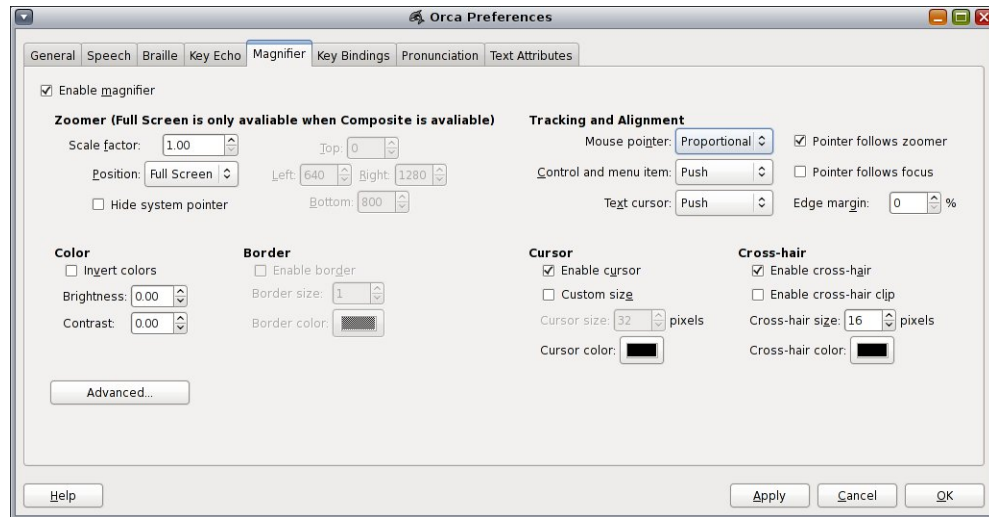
Orca Preferences

General | Speech | Braille | Key Echo | Magnifier | Key Bindings | Pronunciation | Text Attributes

☑ Enable magnifier

Zoomer (Full Screen is only avaliable when Composite is avaliable)

Scale factor: 1.00

Position: Full Screen

☐ Hide system pointer

Top: 0

Left: 640 Right: 1280

Bottom: 800

Tracking and Alignment

Mouse pointer: Proportional

Control and menu item: Push

Text cursor: Push

☑ Pointer follows zoomer

☐ Pointer follows focus

Edge margin: 0 %

Color

☐ Invert colors

Brightness: 0.00

Contrast: 0.00

Border

☐ Enable border

Border size: 1

Border color:

Cursor

☑ Enable cursor

☐ Custom size

Cursor size: 32 pixels

Cursor color:

Cross-hair

☑ Enable cross-hair

☐ Enable cross-hair clip

Cross-hair size: 16 pixels

Cross-hair color:

Advanced...

Help

Apply | Cancel | OK